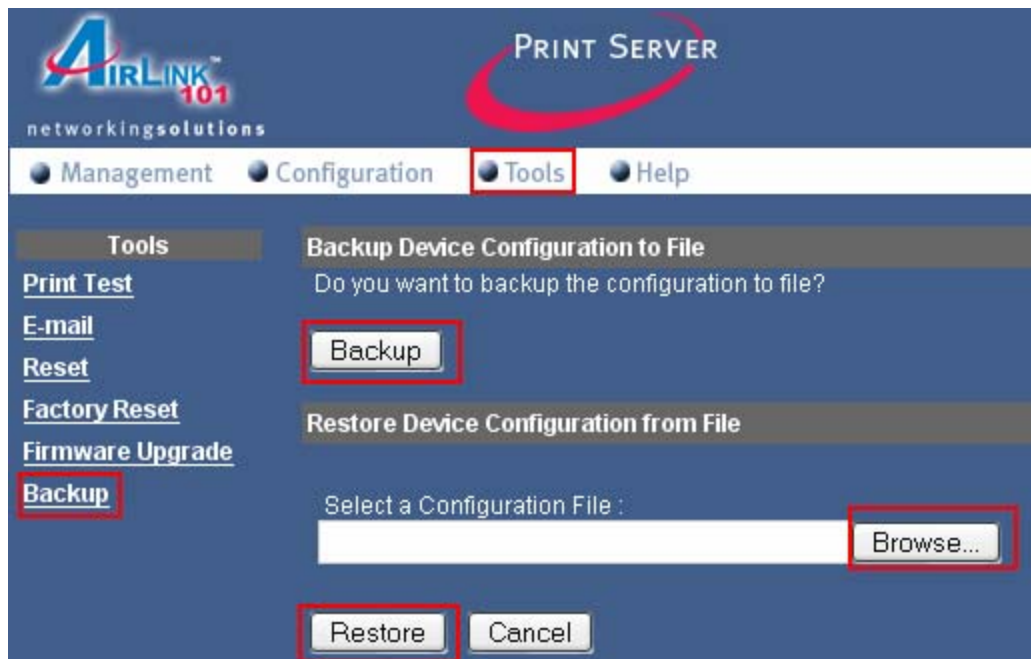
AIRLINK™ 101
networkingsolutions

PRINT SERVER

Management Configuration Tools Help

Tools
Print Test
E-mail
Reset
Factory Reset
Firmware Upgrade
Backup

Backup Device Configuration to File
Do you want to backup the configuration to file?

Backup

Restore Device Configuration from File

Select a Configuration File :

Browse...

Restore Cancel